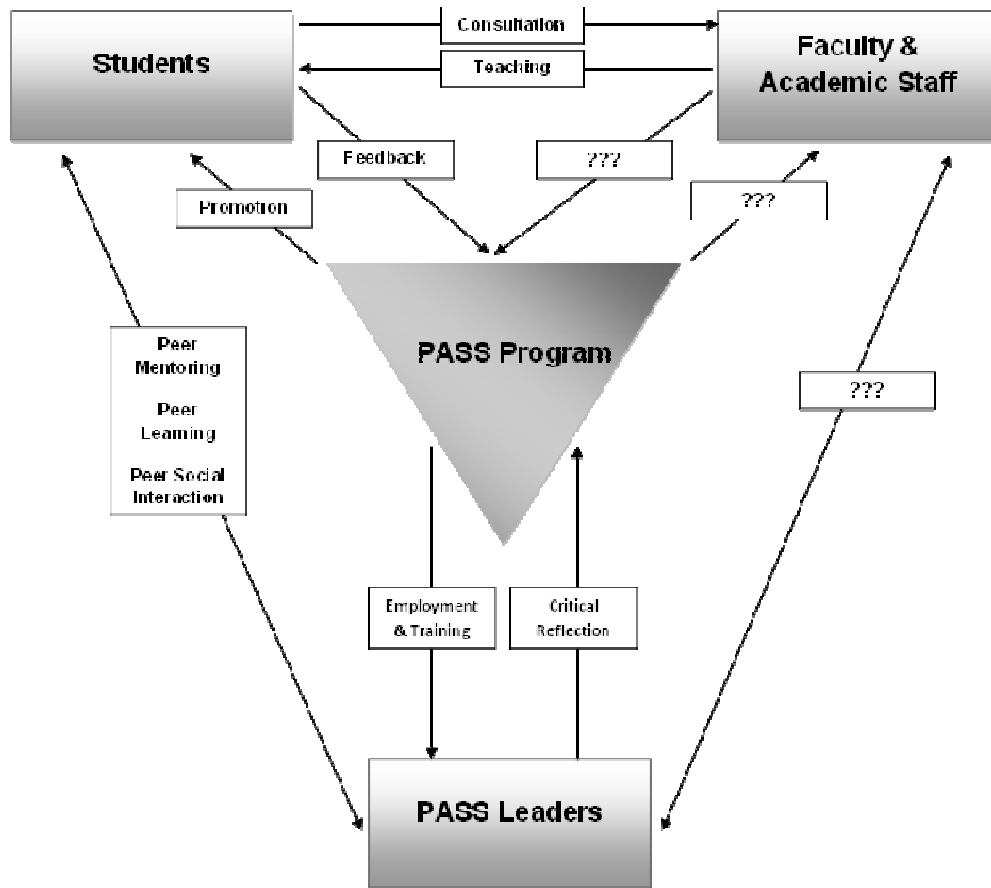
Students

Consultation

Teaching

Faculty & Academic Staff

Feedback

???

Promotion

???

PASS Program

Peer Mentoring

Peer Learning

Peer Social Interaction

???

Employment & Training

Critical Reflection

PASS Leaders